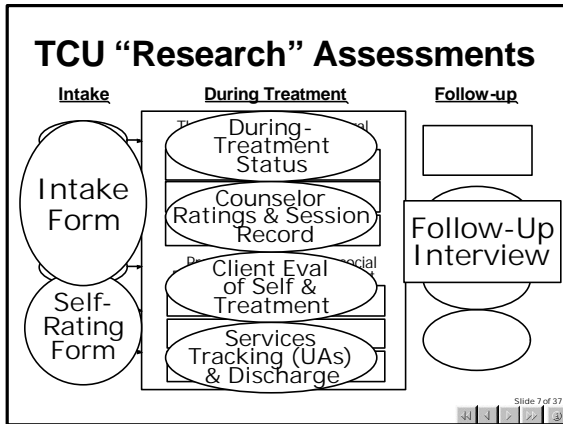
TCU "Research" Assessments

Intake

During Treatment

Follow-up

Intake Form

Self-Rating Form

During-Treatment Status

Counselor Ratings & Session Record

Client Eval of Self & Treatment

Services Tracking (UAs) & Discharge

Follow-Up Interview

Slide 7 of 37